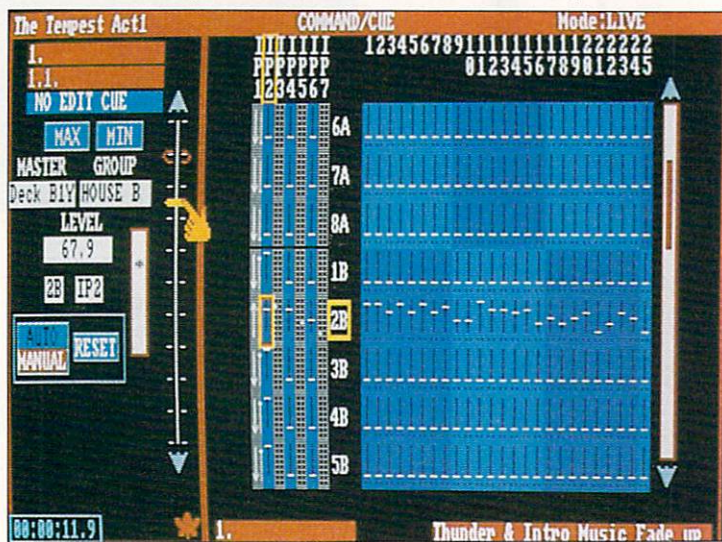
The Tempest Act1
COMMAND/CUE
Mode:LIVE

1.
1.1.
NO EDIT CUE
MAX MIN
MASTER GROUP
Deck B1Y HOUSE B
LEVEL
67.9
2B IP2
AUTO
MANUAL
RESET

IIIIIII
PPPPPPP
1234567

123456789111111111122222
         012345678901234 5

6A
7A
8A
1B
2B
3B
4B
5B

00:00:11.9
1.
Thunder & Intro Music Fade up